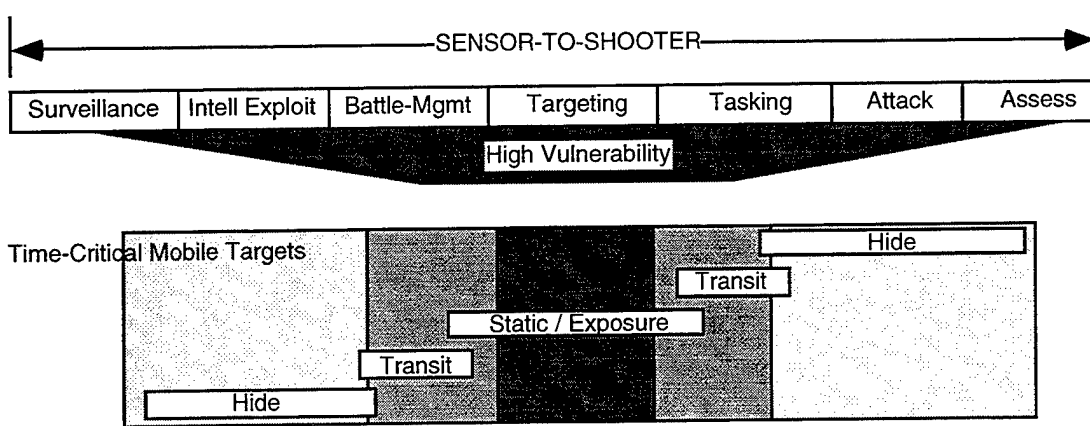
SENSOR-TO-SHOOTER

| Surveillance | Intell Exploit | Battle-Mgmt | Targeting | Tasking | Attack | Assess |
|---|---|---|---|---|---|---|

High Vulnerability

Time-Critical Mobile Targets

Hide

Transit

Static / Exposure

Transit

Hide